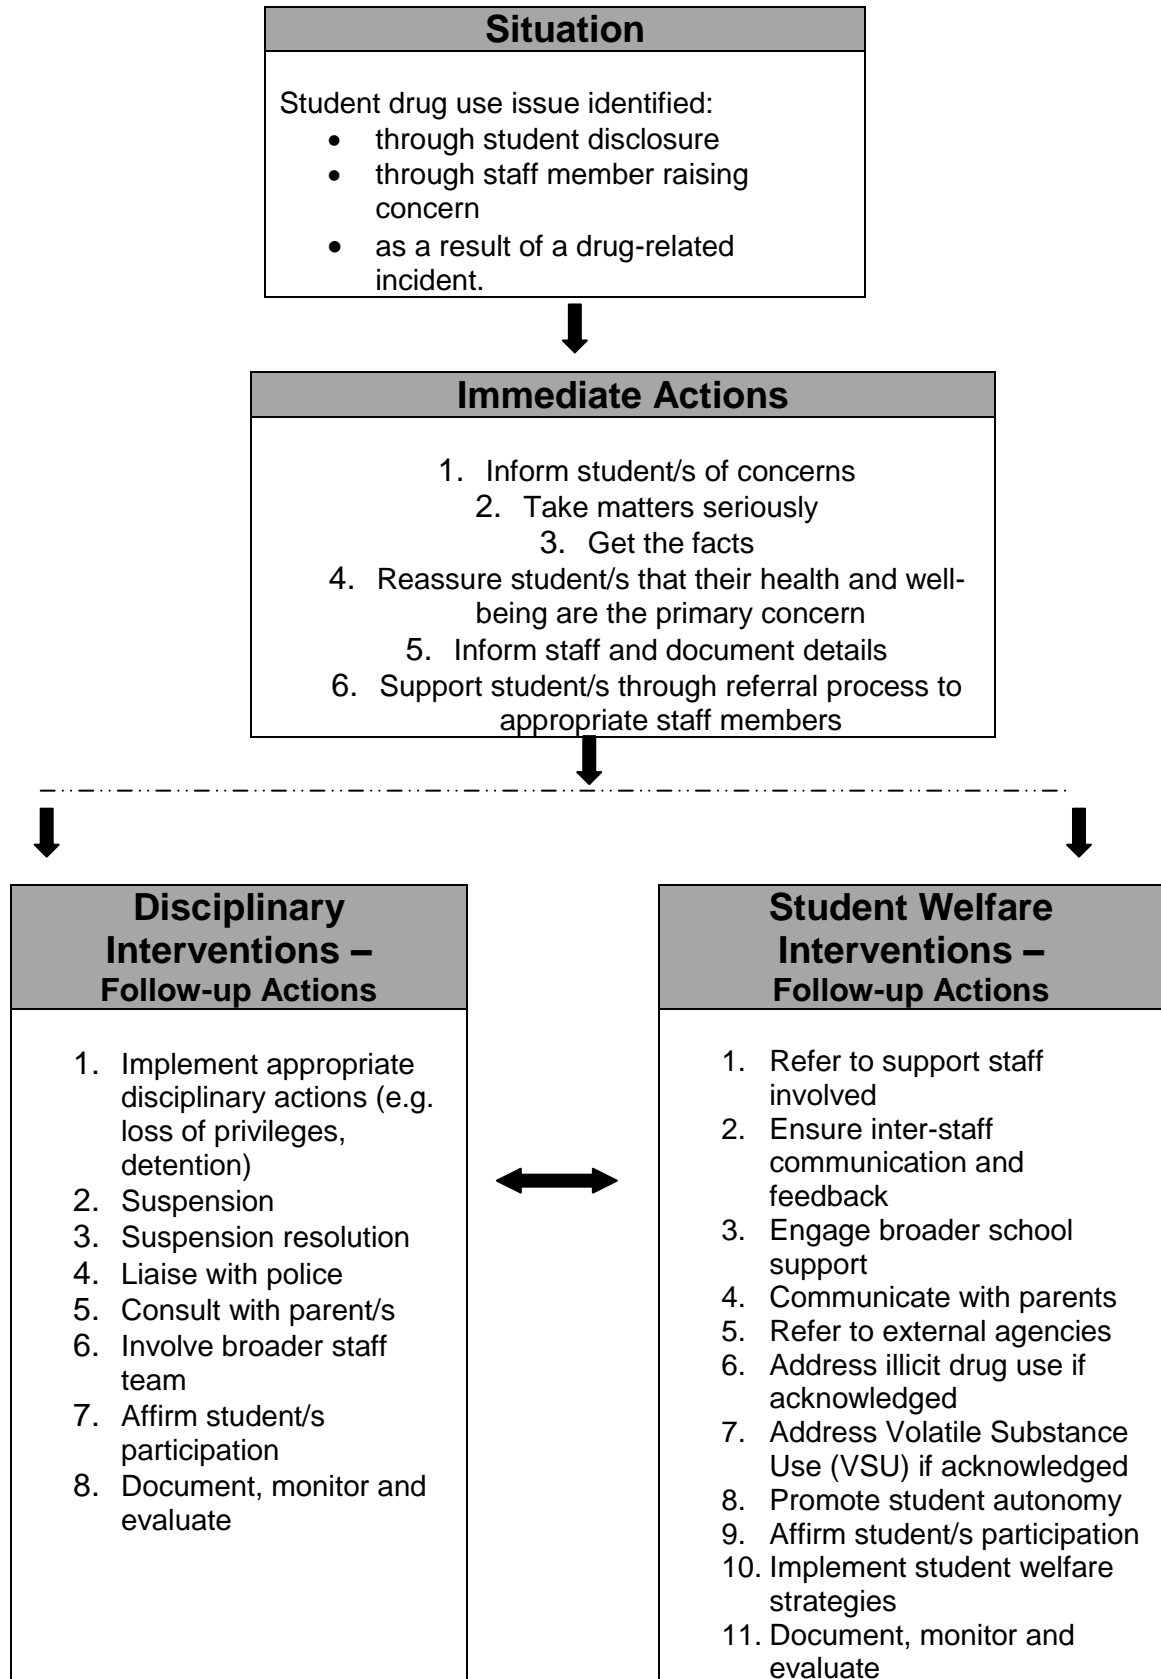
Situation

Student drug use issue identified:

- through student disclosure
- through staff member raising concern
- as a result of a drug-related incident.

Immediate Actions

1. Inform student/s of concerns
2. Take matters seriously
3. Get the facts
4. Reassure student/s that their health and well-being are the primary concern
5. Inform staff and document details
6. Support student/s through referral process to appropriate staff members

Disciplinary Interventions – Follow-up Actions

1. Implement appropriate disciplinary actions (e.g. loss of privileges, detention)
2. Suspension
3. Suspension resolution
4. Liaise with police
5. Consult with parent/s
6. Involve broader staff team
7. Affirm student/s participation
8. Document, monitor and evaluate

Student Welfare Interventions – Follow-up Actions

1. Refer to support staff involved
2. Ensure inter-staff communication and feedback
3. Engage broader school support
4. Communicate with parents
5. Refer to external agencies
6. Address illicit drug use if acknowledged
7. Address Volatile Substance Use (VSU) if acknowledged
8. Promote student autonomy
9. Affirm student/s participation
10. Implement student welfare strategies
11. Document, monitor and evaluate